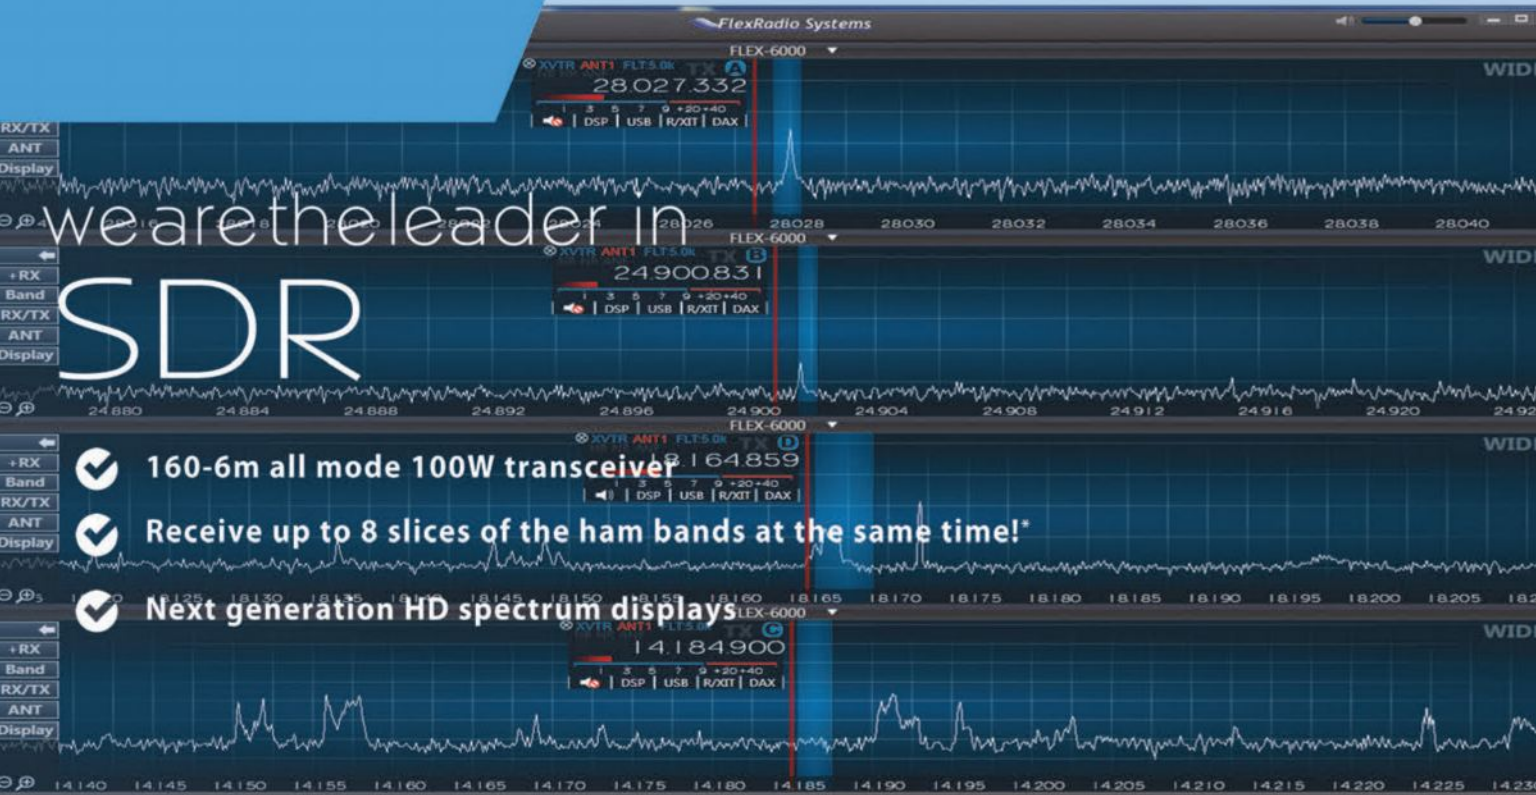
FlexRadio Systems

FLEX-6000

XVTR ANT1 FLT 5.0k TX A

28.027.332

DSP | USB | R/XIT | DAX

WIDE

RX/TX
ANT
Display

we are the leader in

SDR

28026 28028 28030 28032 28034 28036 28038 28040

FLEX-6000

XVTR ANT1 FLT 5.0k TX B

24.900.831

DSP | USB | R/XIT | DAX

WIDE

+RX
Band
RX/TX
ANT
Display

24.880 24.884 24.888 24.892 24.896 24.900 24.904 24.908 24.912 24.916 24.920 24.92

FLEX-6000

XVTR ANT1 FLT 5.0k TX D

18.164.859

DSP | USB | R/XIT | DAX

WIDE

+RX
Band
RX/TX
ANT
Display

160-6m all mode 100W transceiver

Receive up to 8 slices of the ham bands at the same time!*

Next generation HD spectrum displays

18.165 18.170 18.175 18.180 18.185 18.190 18.195 18.200 18.205 18.2

FLEX-6000

XVTR ANT1 FLT 5.0k TX C

14.184.900

DSP | USB | R/XIT | DAX

WIDE

+RX
Band
RX/TX
ANT
Display

14.140 14.145 14.150 14.155 14.160 14.165 14.170 14.175 14.180 14.185 14.190 14.195 14.200 14.205 14.210 14.215 14.220 14.225 14.23